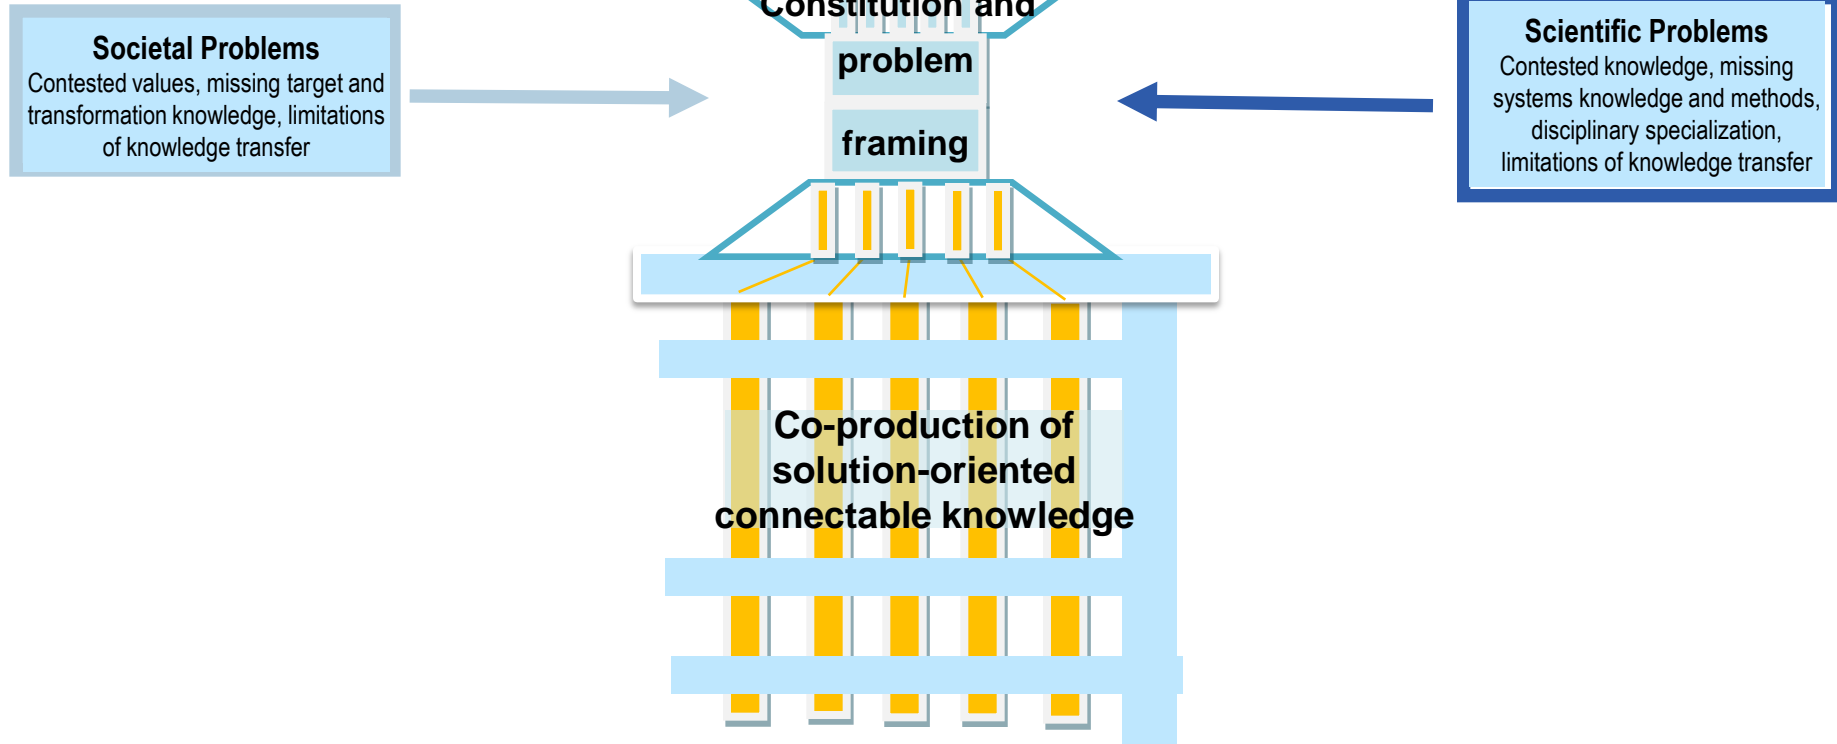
Societal Problems
Contested values, missing target and transformation knowledge, limitations of knowledge transfer

Constitution and
problem
framing

Scientific Problems
Contested knowledge, missing systems knowledge and methods, disciplinary specialization, limitations of knowledge transfer

Co-production of solution-oriented connectable knowledge